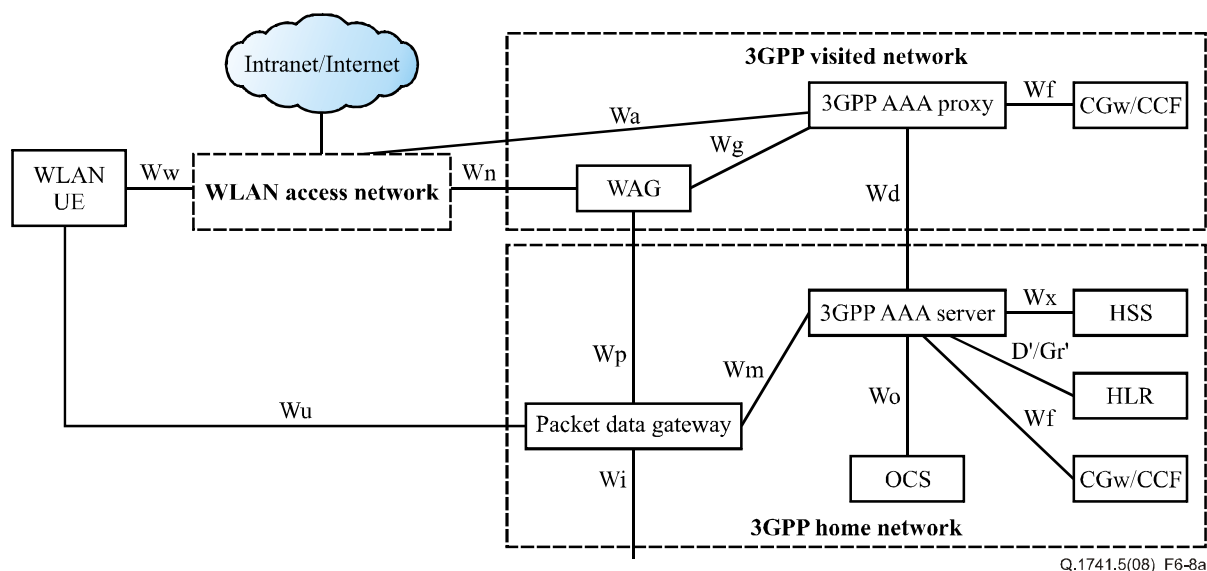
Intranet/Internet

3GPP visited network

Wa

3GPP AAA proxy

Wf

CGw/CCF

WLAN UE

Ww

WLAN access network

Wn

WAG

Wg

Wd

3GPP AAA server

Wx

HSS

D'/Gr'

HLR

Wp

Wm

Wu

Packet data gateway

Wo

Wf

Wi

OCS

CGw/CCF

3GPP home network

Q.1741.5(08)_F6-8a